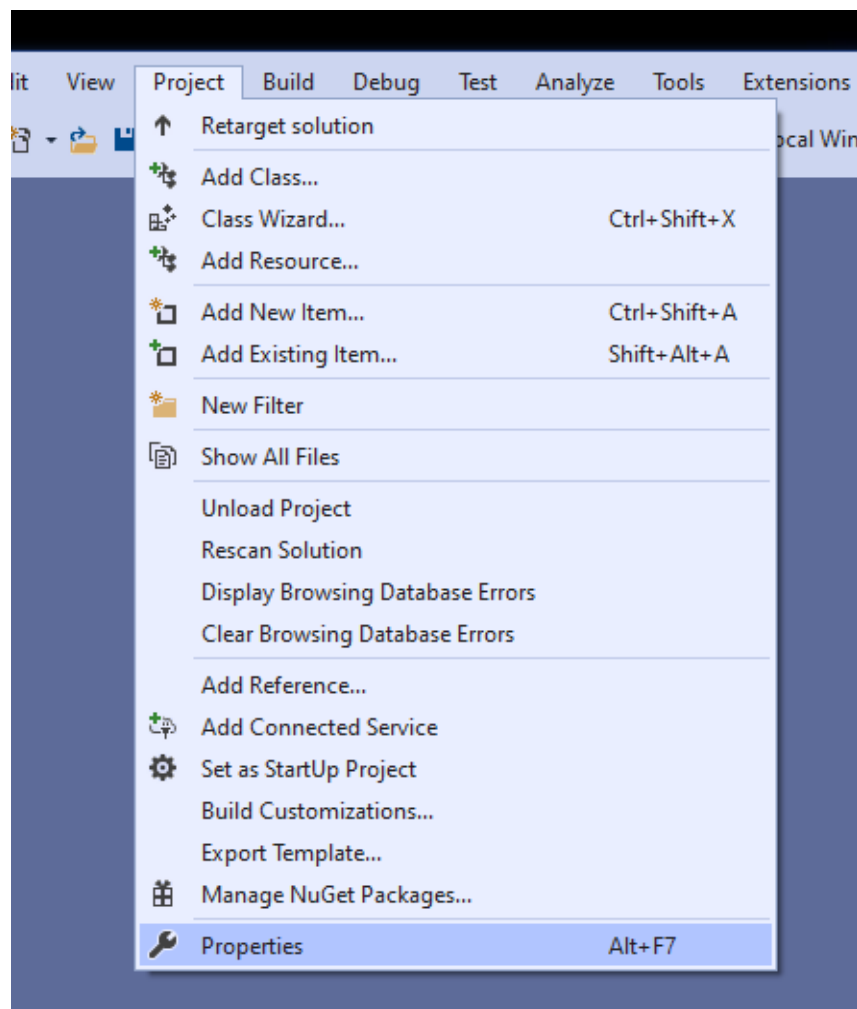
lit View Project Build Debug Test Analyze Tools Extensions

ocal Win

Retarget solution

Add Class...
Class Wizard... Ctrl+Shift+X
Add Resource...

Add New Item... Ctrl+Shift+A
Add Existing Item... Shift+Alt+A

New Filter

Show All Files

Unload Project
Rescan Solution
Display Browsing Database Errors
Clear Browsing Database Errors

Add Reference...
Add Connected Service
Set as StartUp Project
Build Customizations...
Export Template...
Manage NuGet Packages...

Properties Alt+F7